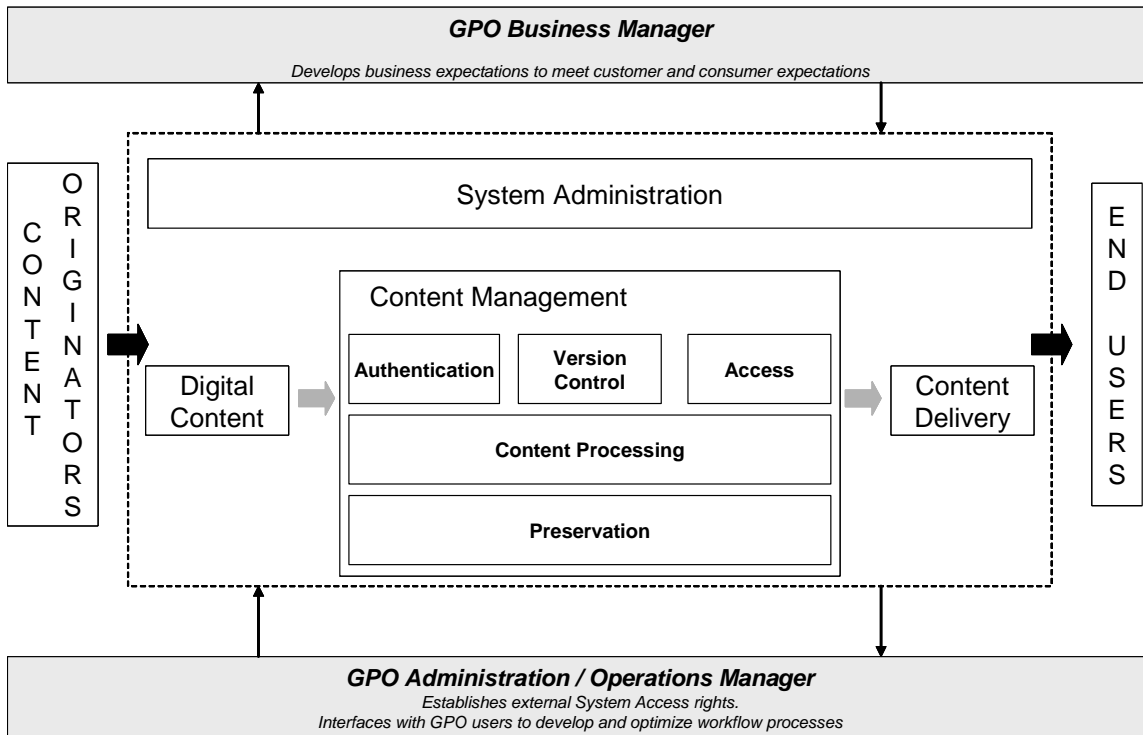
GPO Business Manager
Develops business expectations to meet customer and consumer expectations

CONTENT ORIGINATORS

System Administration

Content Management

Digital Content

Authentication

Version Control

Access

Content Processing

Preservation

Content Delivery

END USERS

GPO Administration / Operations Manager
Establishes external System Access rights.
Interfaces with GPO users to develop and optimize workflow processes